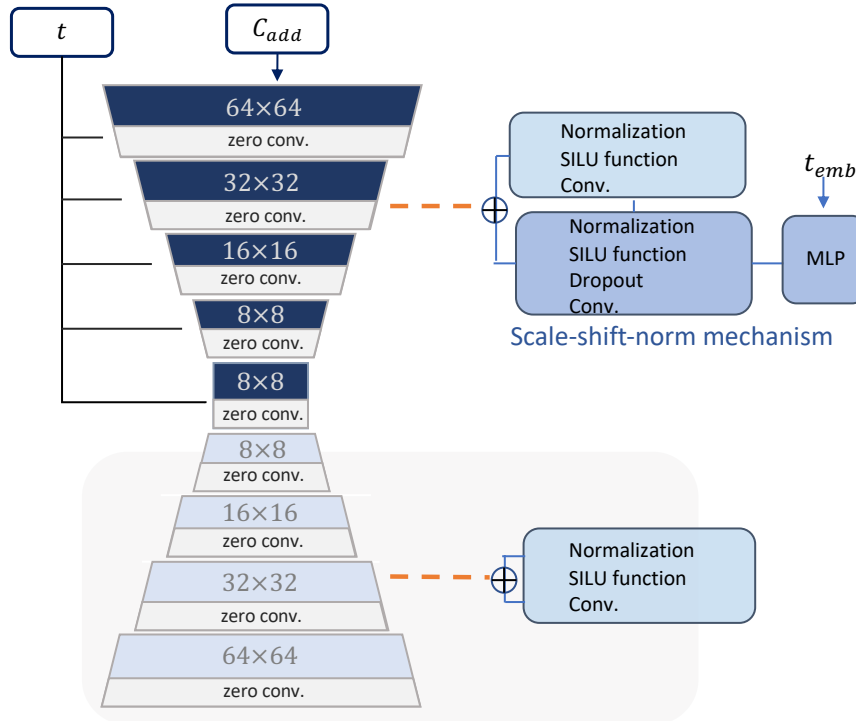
$t$

$C_{add}$

$64\times64$
zero conv.

$32\times32$
zero conv.

$16\times16$
zero conv.

$8\times8$
zero conv.

$8\times8$
zero conv.

Normalization
SILU function
Conv.

$\oplus$

Normalization
SILU function
Dropout
Conv.

$t_{emb}$

MLP

Scale-shift-norm mechanism

$8\times8$
zero conv.

$16\times16$
zero conv.

$32\times32$
zero conv.

$64\times64$
zero conv.

$\oplus$

Normalization
SILU function
Conv.